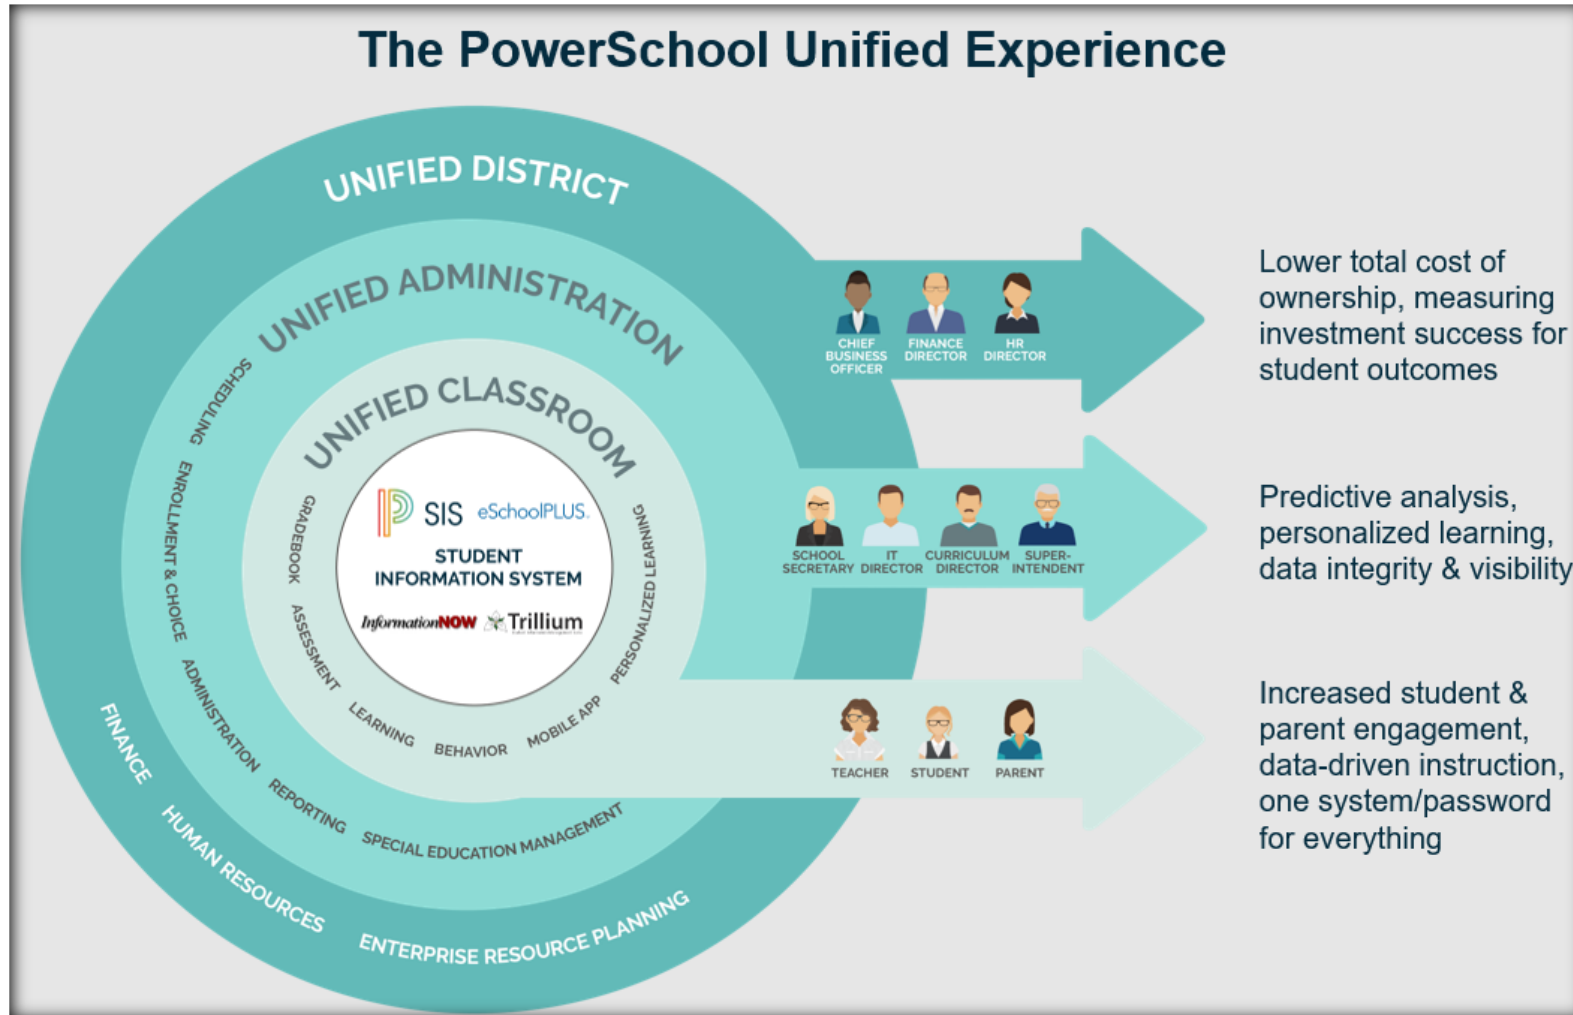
The PowerSchool Unified Experience

UNIFIED DISTRICT

UNIFIED ADMINISTRATION

UNIFIED CLASSROOM

SIS eSchoolPLUS

STUDENT INFORMATION SYSTEM

InformationNOW Trillium

GRADEBOOK

ASSESSMENT

LEARNING

BEHAVIOR

MOBILE APP

PERSONALIZED LEARNING

SCHEDULING

ENROLLMENT & CHOICE

ADMINISTRATION

REPORTING

SPECIAL EDUCATION MANAGEMENT

FINANCE

HUMAN RESOURCES

ENTERPRISE RESOURCE PLANNING

CHIEF BUSINESS OFFICER

FINANCE DIRECTOR

HR DIRECTOR

Lower total cost of ownership, measuring investment success for student outcomes

SCHOOL SECRETARY

IT DIRECTOR

CURRICULUM DIRECTOR

SUPER-INTENDENT

Predictive analysis, personalized learning, data integrity & visibility

TEACHER

STUDENT

PARENT

Increased student & parent engagement, data-driven instruction, one system/password for everything